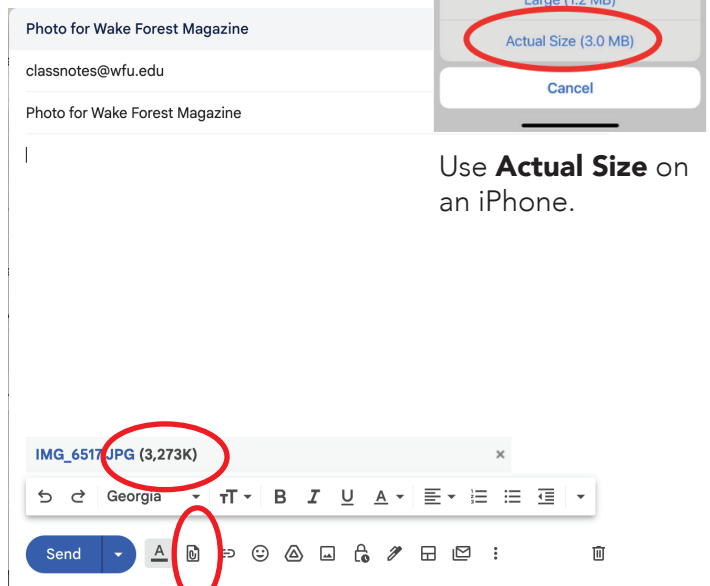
Photo for Wake Forest Magazine

classnotes@wfu.edu

Photo for Wake Forest Magazine

Large (1.2 MB)

Actual Size (3.0 MB)

Cancel

Use **Actual Size** on an iPhone.

IMG_6517.JPG (3,273K)

×

Georgia

Send